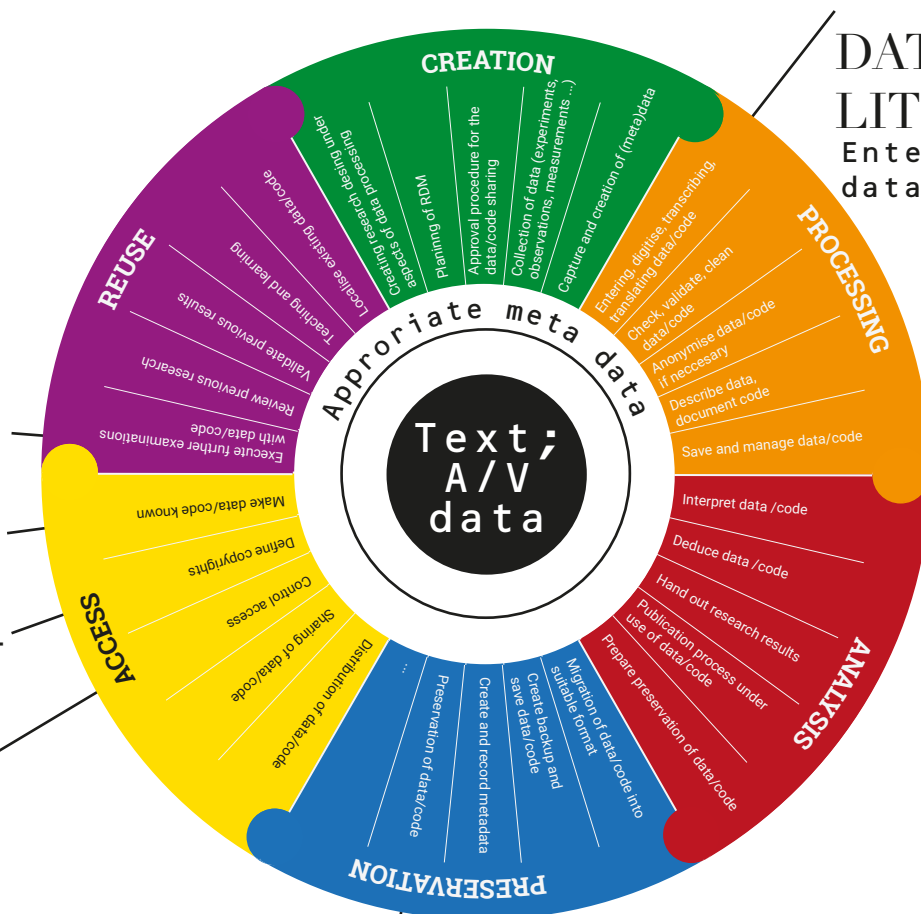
DAT
LIT
Ente
data

CREATION
Creating research design under aspects of data processing
Planning of RDM
Approval procedure for the data/code sharing
Collection of data (experiments, observations, measurements ...)
Capture and creation of (meta)data

PROCESSING
Entering, digitise, transcribing, translating data/code
Check, validate, clean data/code
Anonymise data/code if neccesary
Describe data, document code
Save and manage data/code

ANALYSIS
Interpret data /code
Deduce data /code
Hand out research results
Publication process under use of data/code
Prepare preservation of data/code

PRESERVATION
Migration of data/code into suitable format
Create backup and save data/code
Create and record metadata
Preservation of data/code
...

ACCESS
Distribution of data/code
Sharing of data/code
Control access
Define copyrights
Make data/code known

REUSE
Execute further examinations with data/code
Review previous research
Validate previous results
Teaching and learning
Localise existing data/code

Approriate meta data

Text;
A/V
data